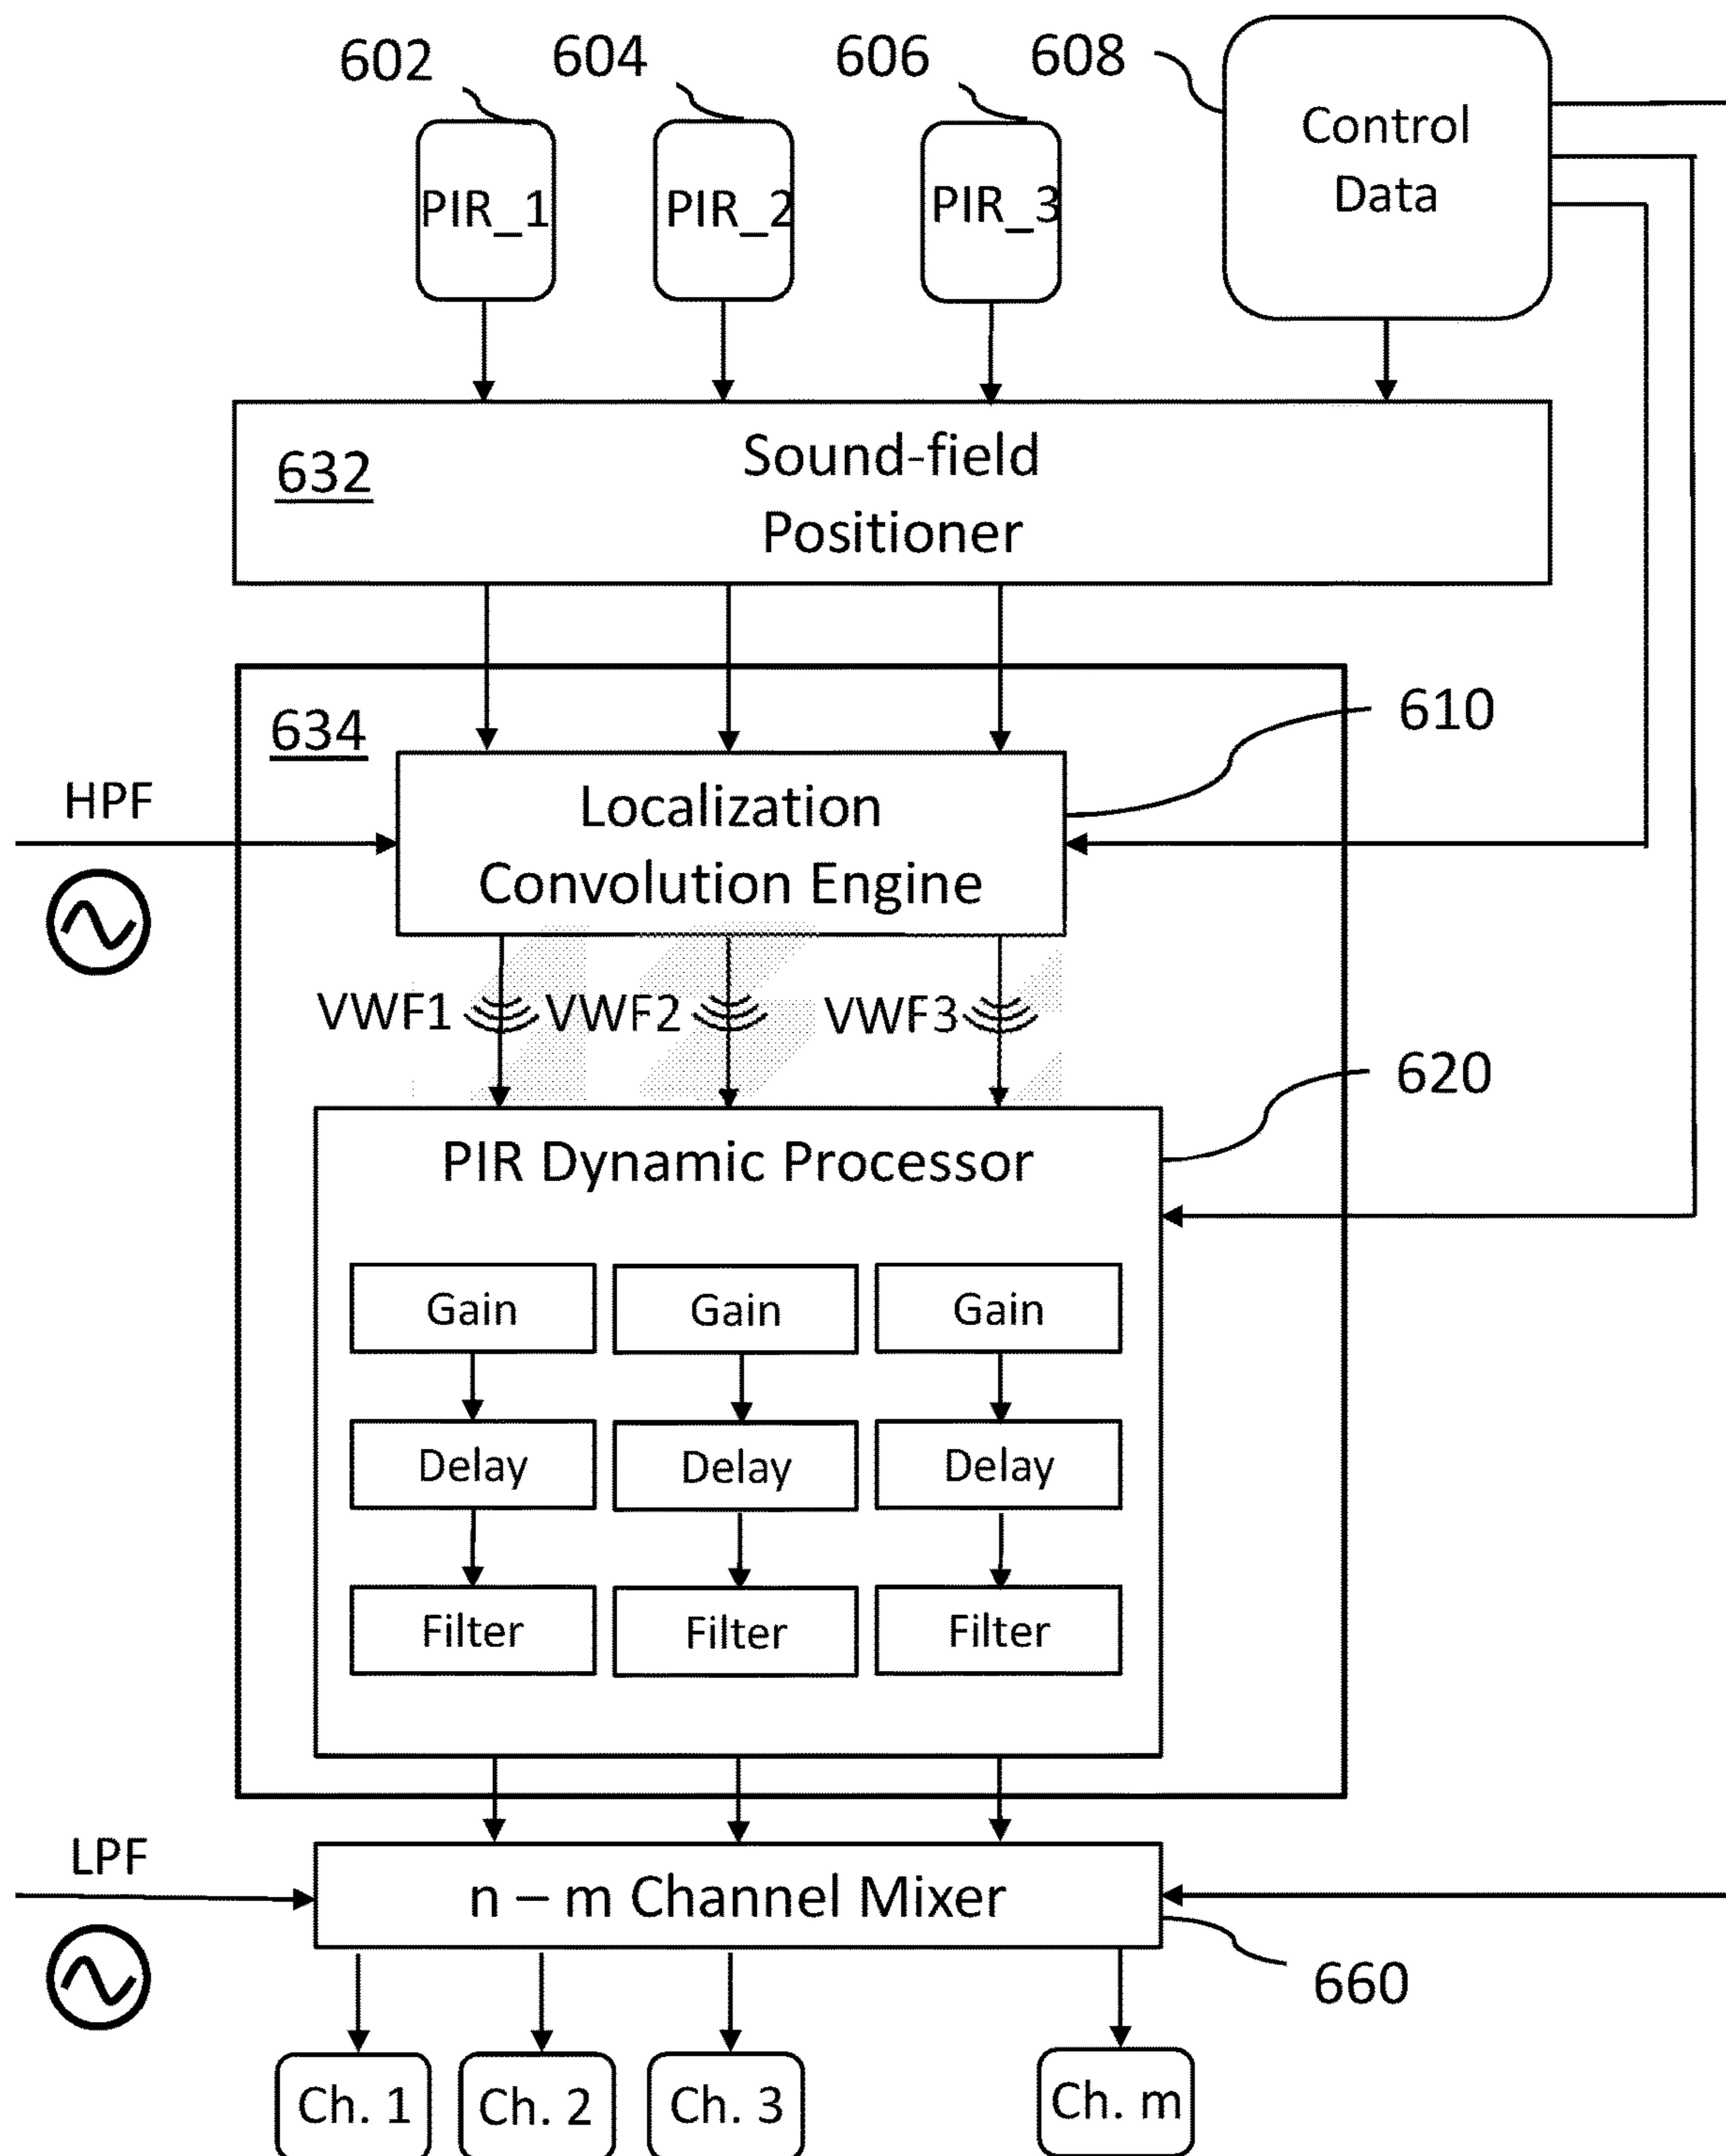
602 604 606 608

PIR_1 PIR_2 PIR_3

Control Data

632 Sound-field Positioner

634

610

HPF

Localization Convolution Engine

VWF1 VWF2 VWF3

620

PIR Dynamic Processor

| Gain | Gain | Gain |
|---|---|---|
| Delay | Delay | Delay |
| Filter | Filter | Filter |

LPF

n – m Channel Mixer

660

Ch. 1 Ch. 2 Ch. 3 Ch. m